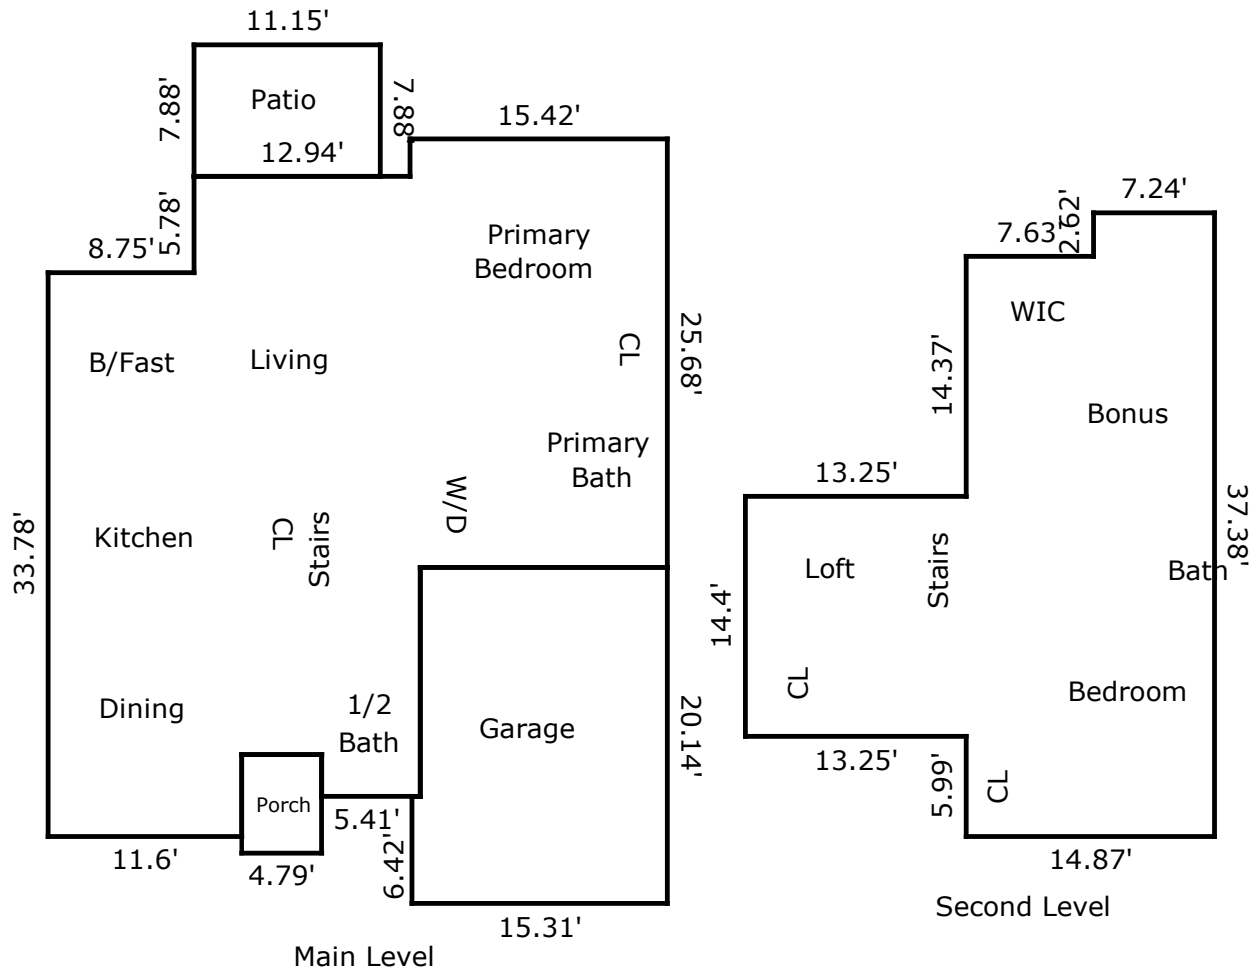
11.15'

7.88'

Patio

7.88'

12.94'

15.42'

5.78'

8.75'

Primary Bedroom

B/Fast

Living

CL

25.68'

Primary Bath

W/D

33.78'

Kitchen

CL

Stairs

Dining

1/2 Bath

Garage

20.14'

Porch

5.41'

6.42'

11.6'

4.79'

15.31'

Main Level

7.24'

7.63'

2.62'

WIC

14.37'

Bonus

13.25'

37.38'

Loft

Stairs

Bath

14.4'

CL

Bedroom

13.25'

5.99'

CL

14.87'

Second Level